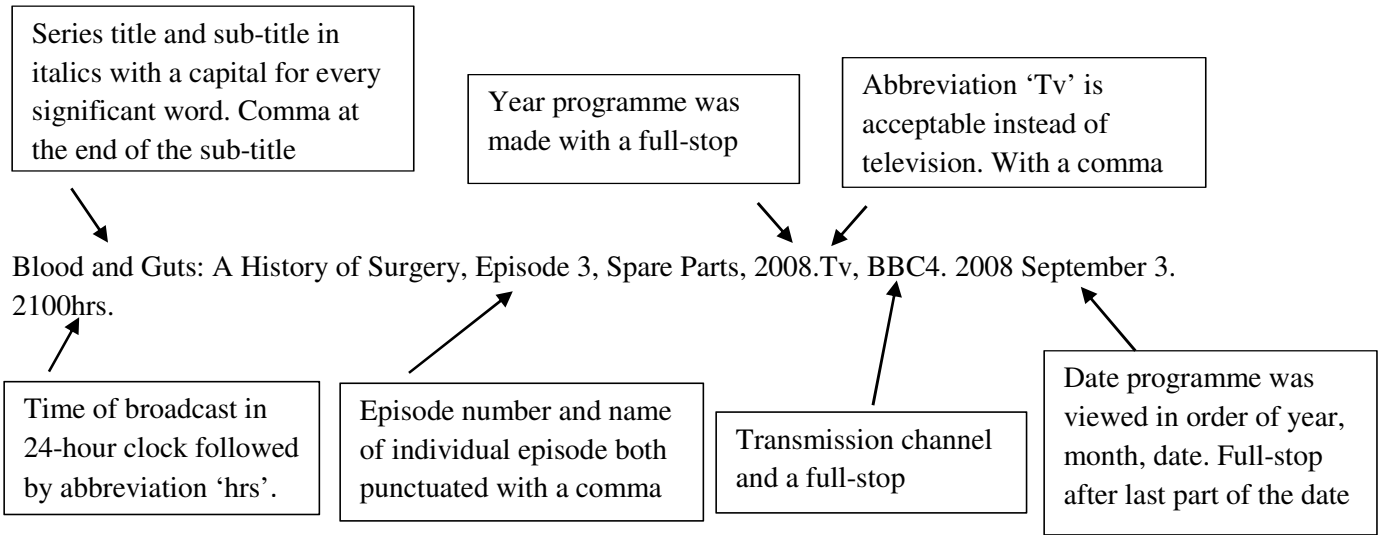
Series title and sub-title in italics with a capital for every significant word. Comma at the end of the sub-title

Year programme was made with a full-stop

Abbreviation 'Tv' is acceptable instead of television. With a comma

Blood and Guts: A History of Surgery, Episode 3, Spare Parts, 2008.Tv, BBC4. 2008 September 3. 2100hrs.

Time of broadcast in 24-hour clock followed by abbreviation 'hrs'.

Episode number and name of individual episode both punctuated with a comma

Transmission channel and a full-stop

Date programme was viewed in order of year, month, date. Full-stop after last part of the date